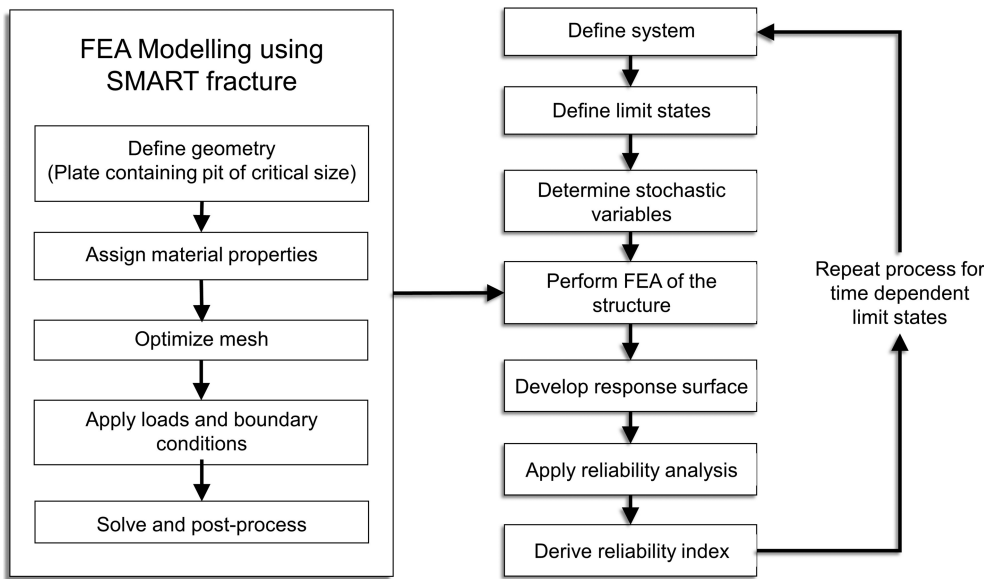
FEA Modelling using SMART fracture

Define geometry (Plate containing pit of critical size)

Assign material properties

Optimize mesh

Apply loads and boundary conditions

Solve and post-process

Define system

Define limit states

Determine stochastic variables

Perform FEA of the structure

Develop response surface

Apply reliability analysis

Derive reliability index

Repeat process for time dependent limit states